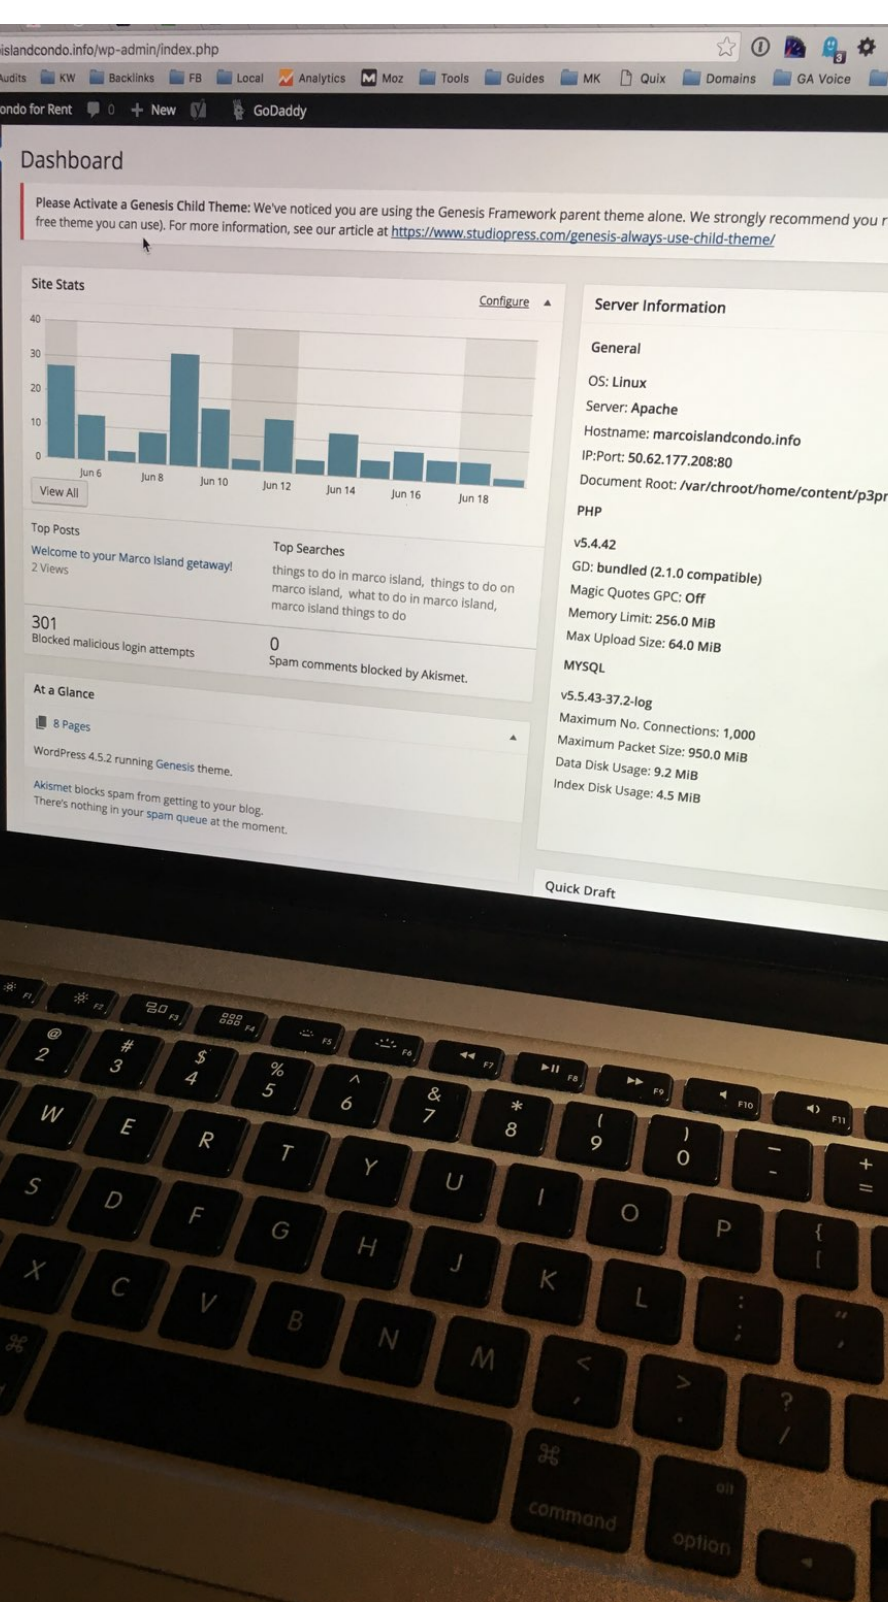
islandcondo.info/wp-admin/index.php

Audits KW Backlinks FB Local Analytics Moz Tools Guides MK Quix Domains GA Voice

ondo for Rent 0 + New GoDaddy

Dashboard

Please Activate a Genesis Child Theme: We've noticed you are using the Genesis Framework parent theme alone. We strongly recommend you r free theme you can use). For more information, see our article at https://www.studiopress.com/genesis-always-use-child-theme/

Site Stats

Configure ▲

40
30
20
10
0

Jun 6 Jun 8 Jun 10 Jun 12 Jun 14 Jun 16 Jun 18

View All

Top Posts

Welcome to your Marco Island getaway!
2 Views

Top Searches

things to do in marco island, things to do on marco island, what to do in marco island, marco island things to do

301
Blocked malicious login attempts

0
Spam comments blocked by Akismet.

At a Glance

8 Pages

WordPress 4.5.2 running Genesis theme.

Akismet blocks spam from getting to your blog.
There's nothing in your spam queue at the moment.

Server Information

General

OS: Linux
Server: Apache
Hostname: marcoislandcondo.info
IP:Port: 50.62.177.208:80
Document Root: /var/chroot/home/content/p3pr

PHP

v5.4.42
GD: bundled (2.1.0 compatible)
Magic Quotes GPC: Off
Memory Limit: 256.0 MiB
Max Upload Size: 64.0 MiB

MYSQL

v5.5.43-37.2-log
Maximum No. Connections: 1,000
Maximum Packet Size: 950.0 MiB
Data Disk Usage: 9.2 MiB
Index Disk Usage: 4.5 MiB

Quick Draft

F1 F2 F3 F4 F5 F6 F7 F8 F9 F10 F11
@ 2 # 3 $ 4 % 5 ^ 6 & 7 * 8 ( 9 ) 0 – - + =
W E R T Y U I O P { [
S D F G H J K L : ; " '
X C V B N M < > ? /
command option